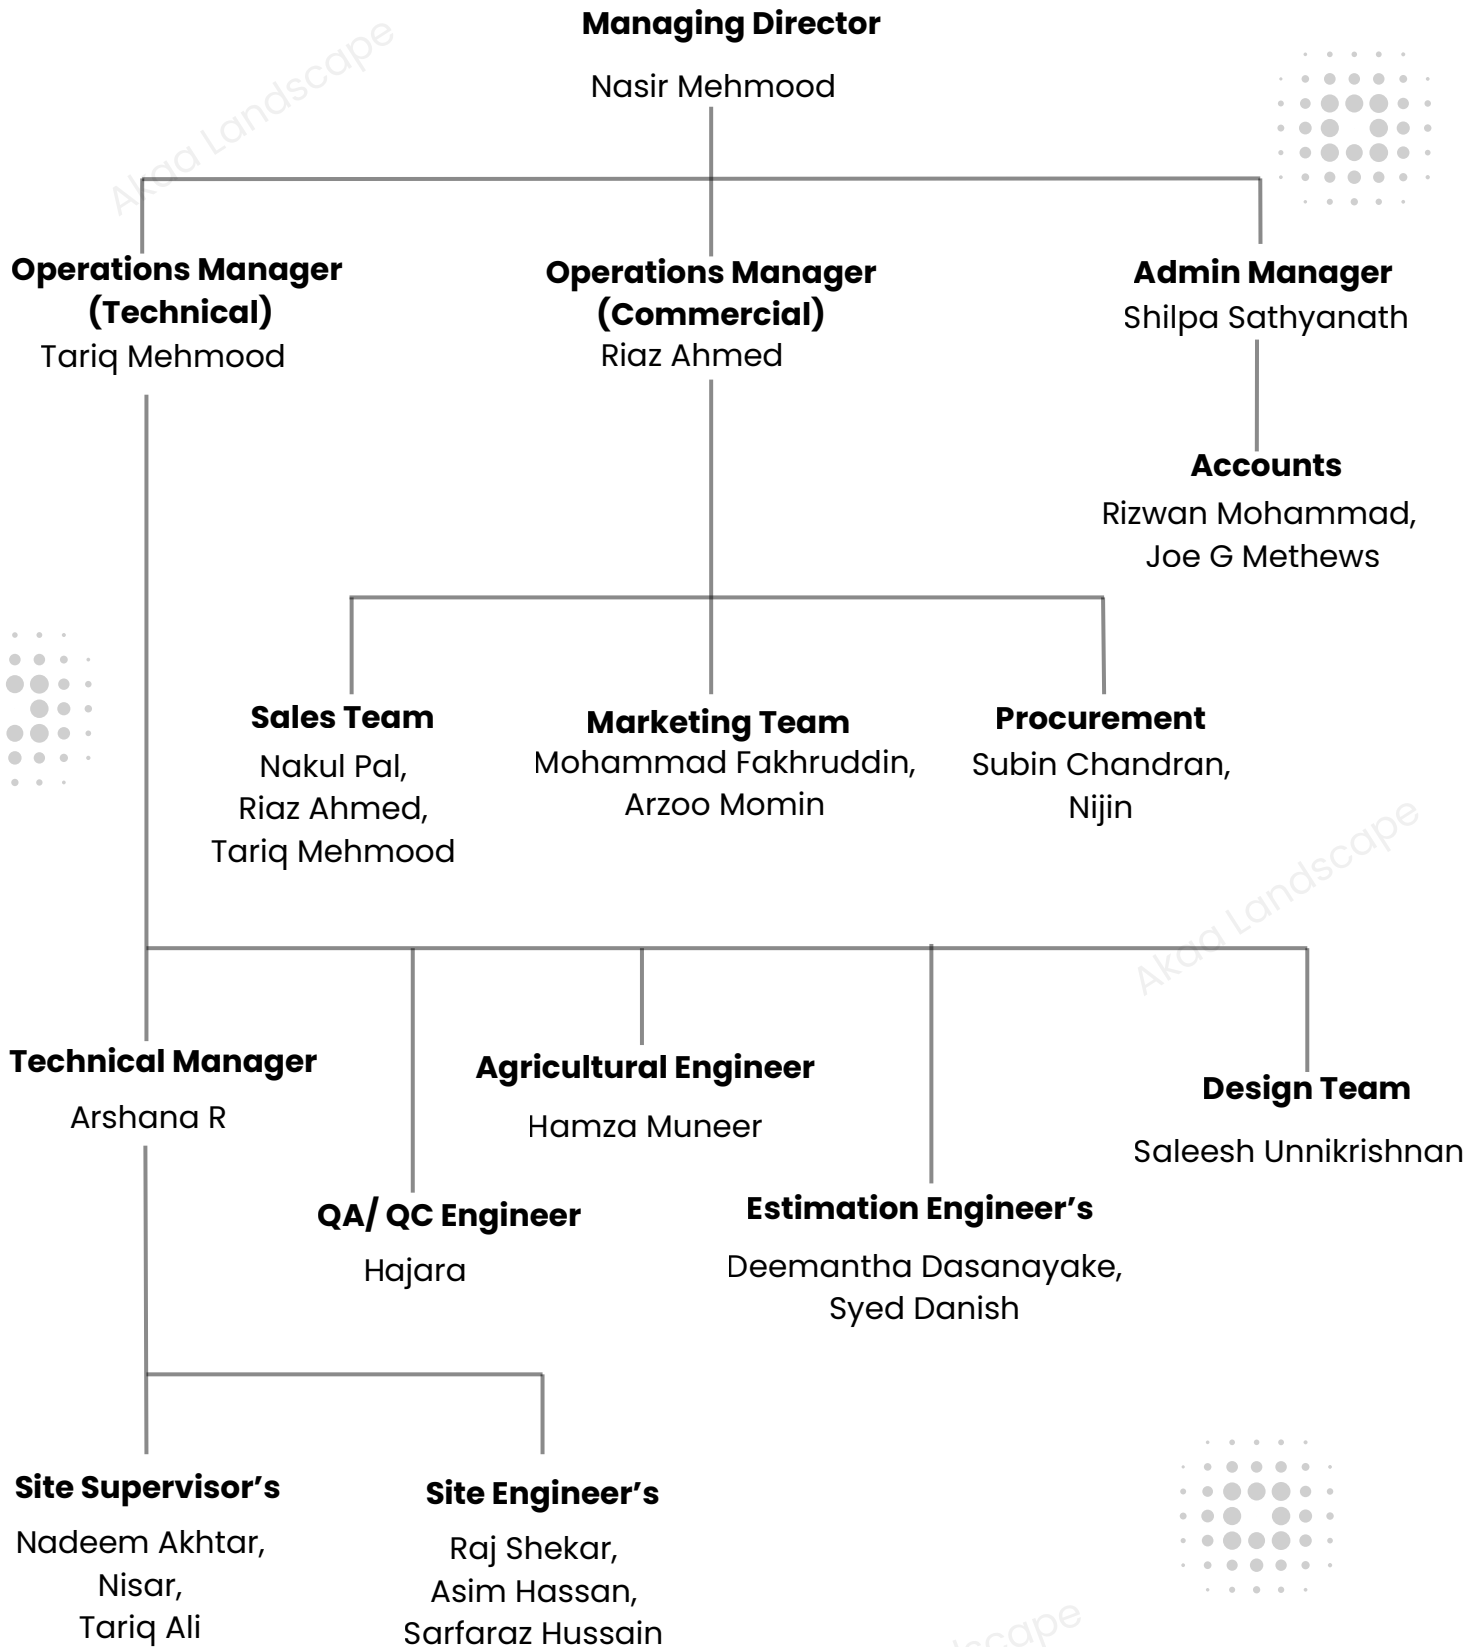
**Managing Director**
Nasir Mehmood

Akaa Landscape

**Operations Manager (Technical)**
Tariq Mehmood

**Operations Manager (Commercial)**
Riaz Ahmed

**Admin Manager**
Shilpa Sathyanath

**Accounts**
Rizwan Mohammad, Joe G Methews

**Sales Team**
Nakul Pal, Riaz Ahmed, Tariq Mehmood

**Marketing Team**
Mohammad Fakhruddin, Arzoo Momin

**Procurement**
Subin Chandran, Nijin

Akaa Landscape

**Technical Manager**
Arshana R

**Agricultural Engineer**
Hamza Muneer

**Design Team**
Saleesh Unnikrishnan

**QA/ QC Engineer**
Hajara

**Estimation Engineer's**
Deemantha Dasanayake, Syed Danish

**Site Supervisor's**
Nadeem Akhtar, Nisar, Tariq Ali

**Site Engineer's**
Raj Shekar, Asim Hassan, Sarfaraz Hussain

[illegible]scape